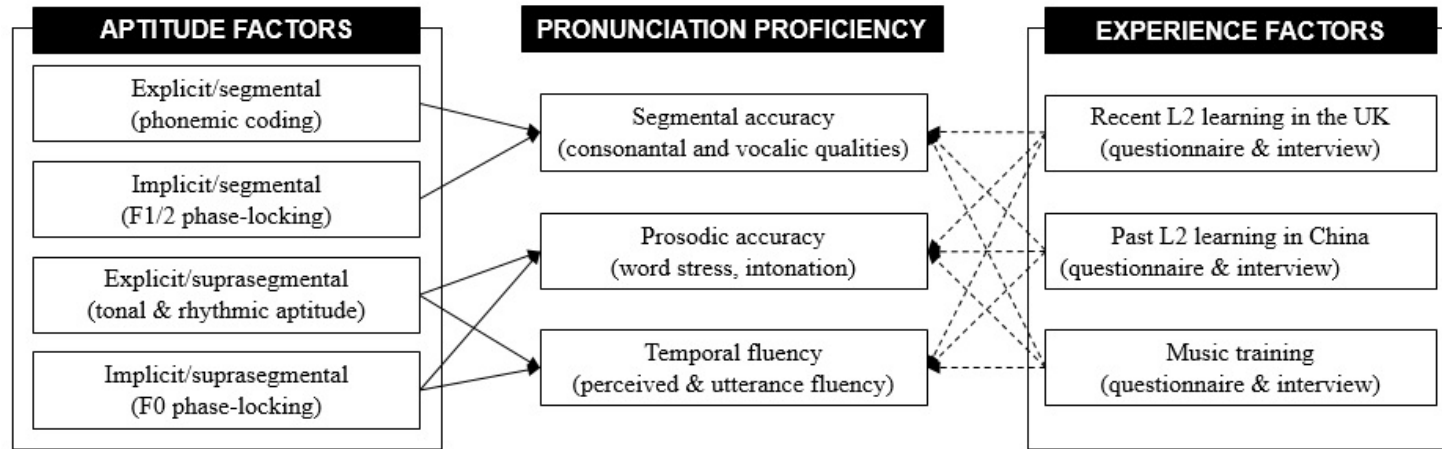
APTITUDE FACTORS

Explicit/segmental
(phonemic coding)

Implicit/segmental
(F1/2 phase-locking)

Explicit/suprasegmental
(tonal & rhythmic aptitude)

Implicit/suprasegmental
(F0 phase-locking)

PRONUNCIATION PROFICIENCY

Segmental accuracy
(consonantal and vocalic qualities)

Prosodic accuracy
(word stress, intonation)

Temporal fluency
(perceived & utterance fluency)

EXPERIENCE FACTORS

Recent L2 learning in the UK
(questionnaire & interview)

Past L2 learning in China
(questionnaire & interview)

Music training
(questionnaire & interview)